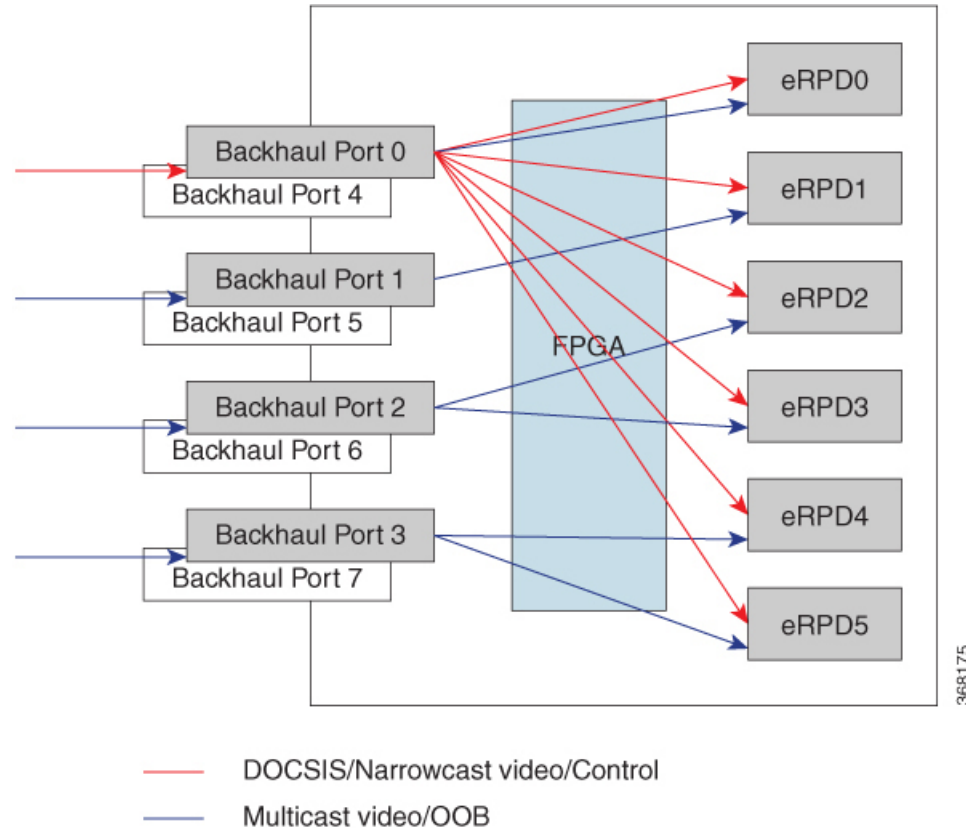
Backhaul Port 0
Backhaul Port 4
Backhaul Port 1
Backhaul Port 5
Backhaul Port 2
Backhaul Port 6
Backhaul Port 3
Backhaul Port 7
FPGA
eRPD0
eRPD1
eRPD2
eRPD3
eRPD4
eRPD5
368175

DOCSIS/Narrowcast video/Control
Multicast video/OOB